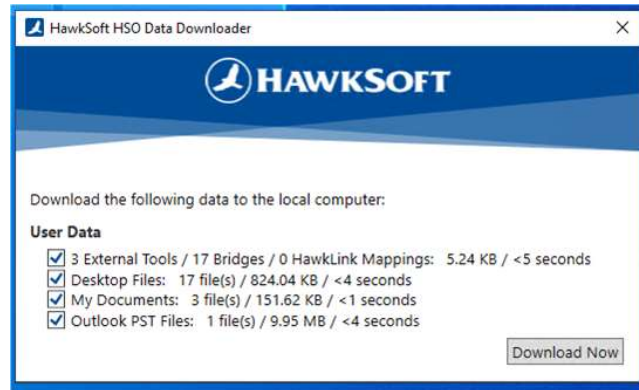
HawkSoft HSO Data Downloader

×

HAWKSOFT

Download the following data to the local computer:

User Data

3 External Tools / 17 Bridges / 0 HawkLink Mappings: 5.24 KB / <5 seconds
Desktop Files: 17 file(s) / 824.04 KB / <4 seconds
My Documents: 3 file(s) / 151.62 KB / <1 seconds
Outlook PST Files: 1 file(s) / 9.95 MB / <4 seconds

Download Now